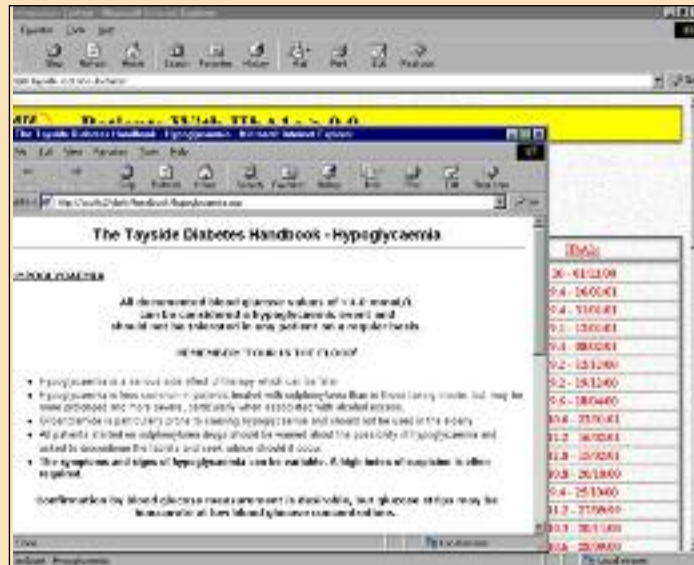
Patients With HbA1c > 9.0

The Tayside Diabetes Handbook - Hypoglycaemia - Microsoft Internet Explorer

The Tayside Diabetes Handbook - Hypoglycaemia

HYPOGLYCAEMIA

All documented blood glucose values of < 4.0 mmol/l
can be considered a hypoglycaemic event and
should not be tolerated in any patient on a regular basis.

REMEMBER "FOUR IS THE FLOOR"

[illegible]

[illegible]

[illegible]

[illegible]

The symptoms and signs of hypoglycaemia can be variable. A high index of suspicion is often required.

Confirmation by blood glucose measurement is desirable, but glucose strips may be inaccurate at low blood glucose concentrations.

Date

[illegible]